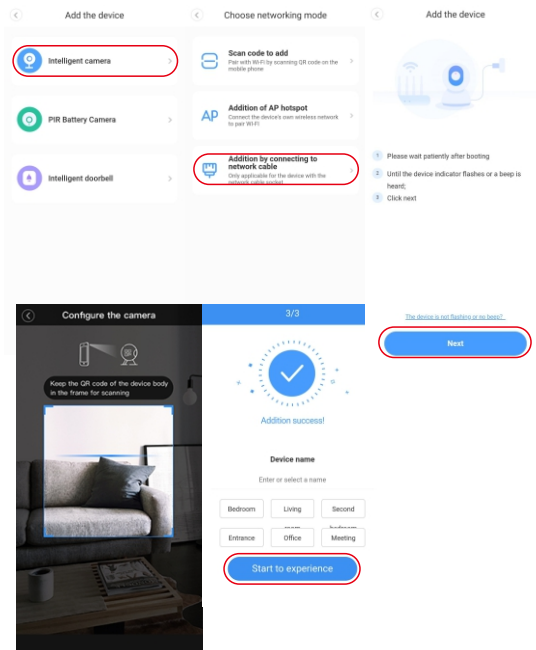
Add the device

Intelligent camera

PIR Battery Camera

Intelligent doorbell

Choose networking mode

Scan code to add
Pair with Wi-Fi by scanning QR code on the mobile phone

Addition of AP hotspot
Connect the device's own wireless network to pair Wi-Fi

Addition by connecting to network cable
Only applicable for the device with the network cable socket

Add the device

1 Please wait patiently after booting

2 Until the device indicator flashes or a beep is heard;

3 Click next

The device is not flashing or no beep?

Next

Configure the camera

Keep the QR code of the device body in the frame for scanning

3/3

Addition success!

Device name

Enter or select a name

| Bedroom | Living room | Second bedroom |
|---|---|---|
| Entrance | Office | Meeting |

Start to experience